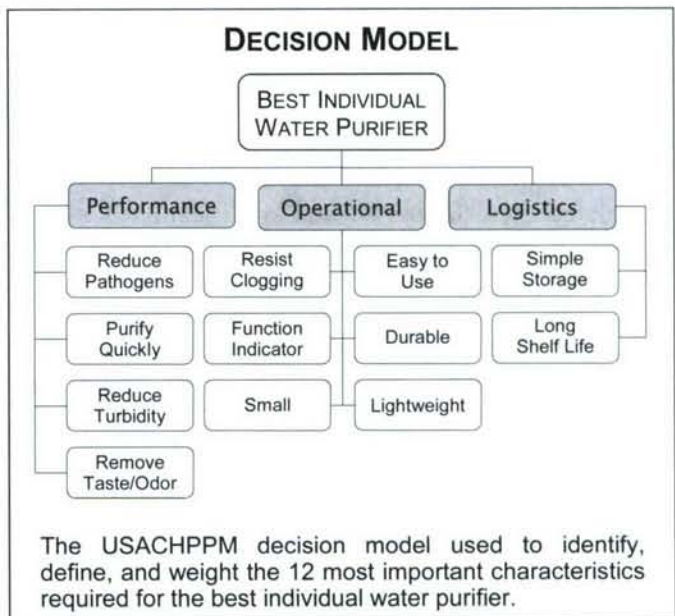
DECISION MODEL

BEST INDIVIDUAL WATER PURIFIER

Performance

Operational

Logistics

Reduce Pathogens

Purify Quickly

Reduce Turbidity

Remove Taste/Odor

Resist Clogging

Function Indicator

Small

Easy to Use

Durable

Lightweight

Simple Storage

Long Shelf Life

The USACHPPM decision model used to identify, define, and weight the 12 most important characteristics required for the best individual water purifier.